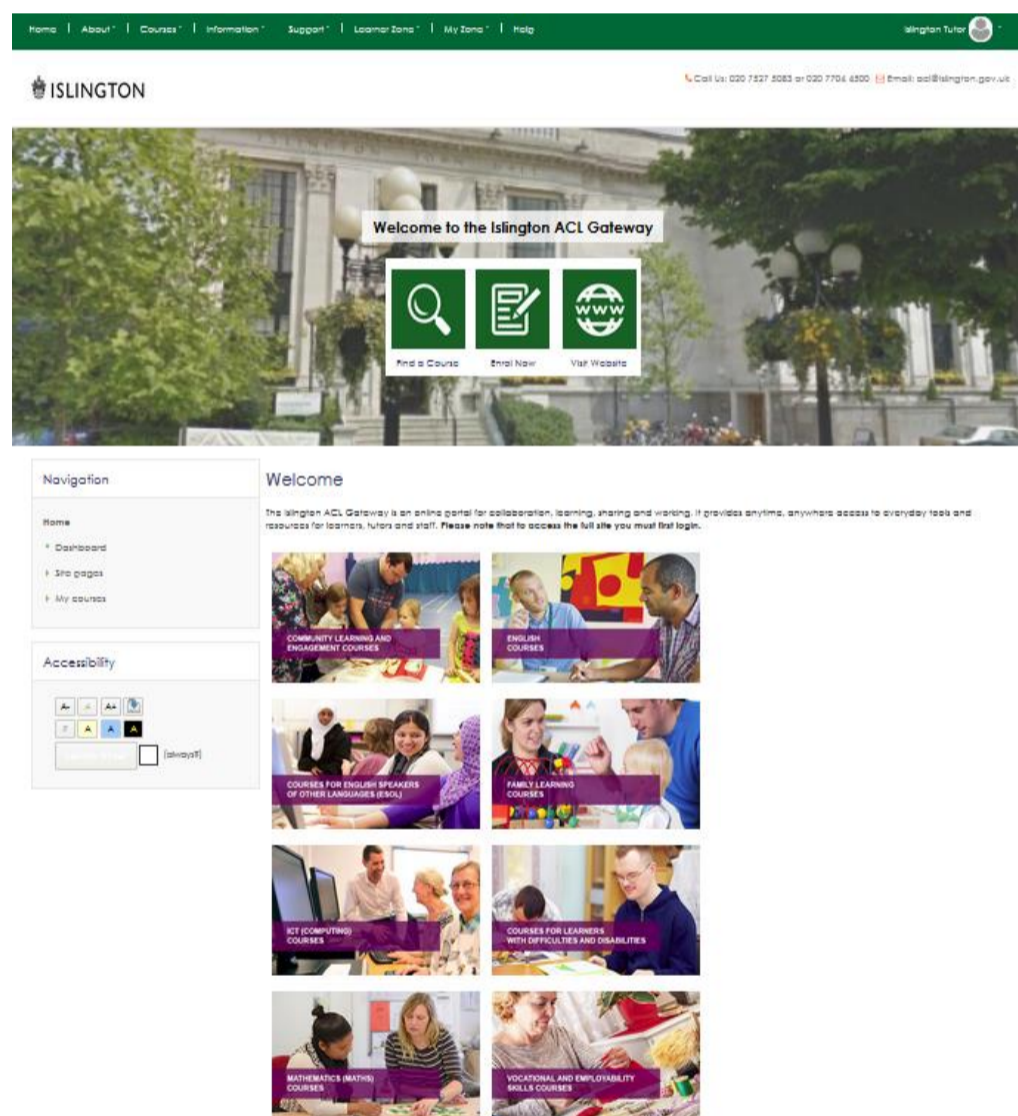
Home | About | Courses | Information | Support | Learner Zone | My Zone | Help

Islington Tutor

ISLINGTON

Call Us: 020 7527 5083 or 020 7704 4500 Email: acl@islington.gov.uk

Welcome to the Islington ACL Gateway

Find a Course
Enrol Now
Visit Website

Navigation

Home
Dashboard
Site pages
My courses

Accessibility

A- A A+
A A A A
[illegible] (always?)

Welcome

The Islington ACL Gateway is an online portal for collaboration, learning, sharing and working. It provides anytime, anywhere access to everyday tools and resources for learners, tutors and staff. Please note that to access the full site you must first login.

COMMUNITY LEARNING AND ENGAGEMENT COURSES

ENGLISH COURSES

COURSES FOR ENGLISH SPEAKERS OF OTHER LANGUAGES (ESOL)

FAMILY LEARNING COURSES

ICT (COMPUTING) COURSES

COURSES FOR LEARNERS WITH DIFFICULTIES AND DISABILITIES

MATHEMATICS (MATHS) COURSES

VOCATIONAL AND EMPLOYABILITY SKILLS COURSES